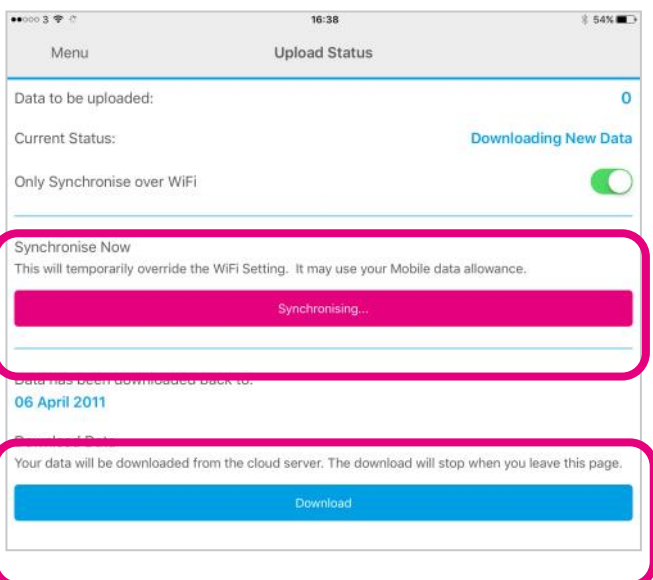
●●○○○ 3 16:38 54%

Menu

Upload Status

Data to be uploaded: 0

Current Status: Downloading New Data

Only Synchronise over WiFi

Synchronise Now

This will temporarily override the WiFi Setting. It may use your Mobile data allowance.

Synchronising...

Data has been downloaded back to:

06 April 2011

Download Data

Your data will be downloaded from the cloud server. The download will stop when you leave this page.

Download